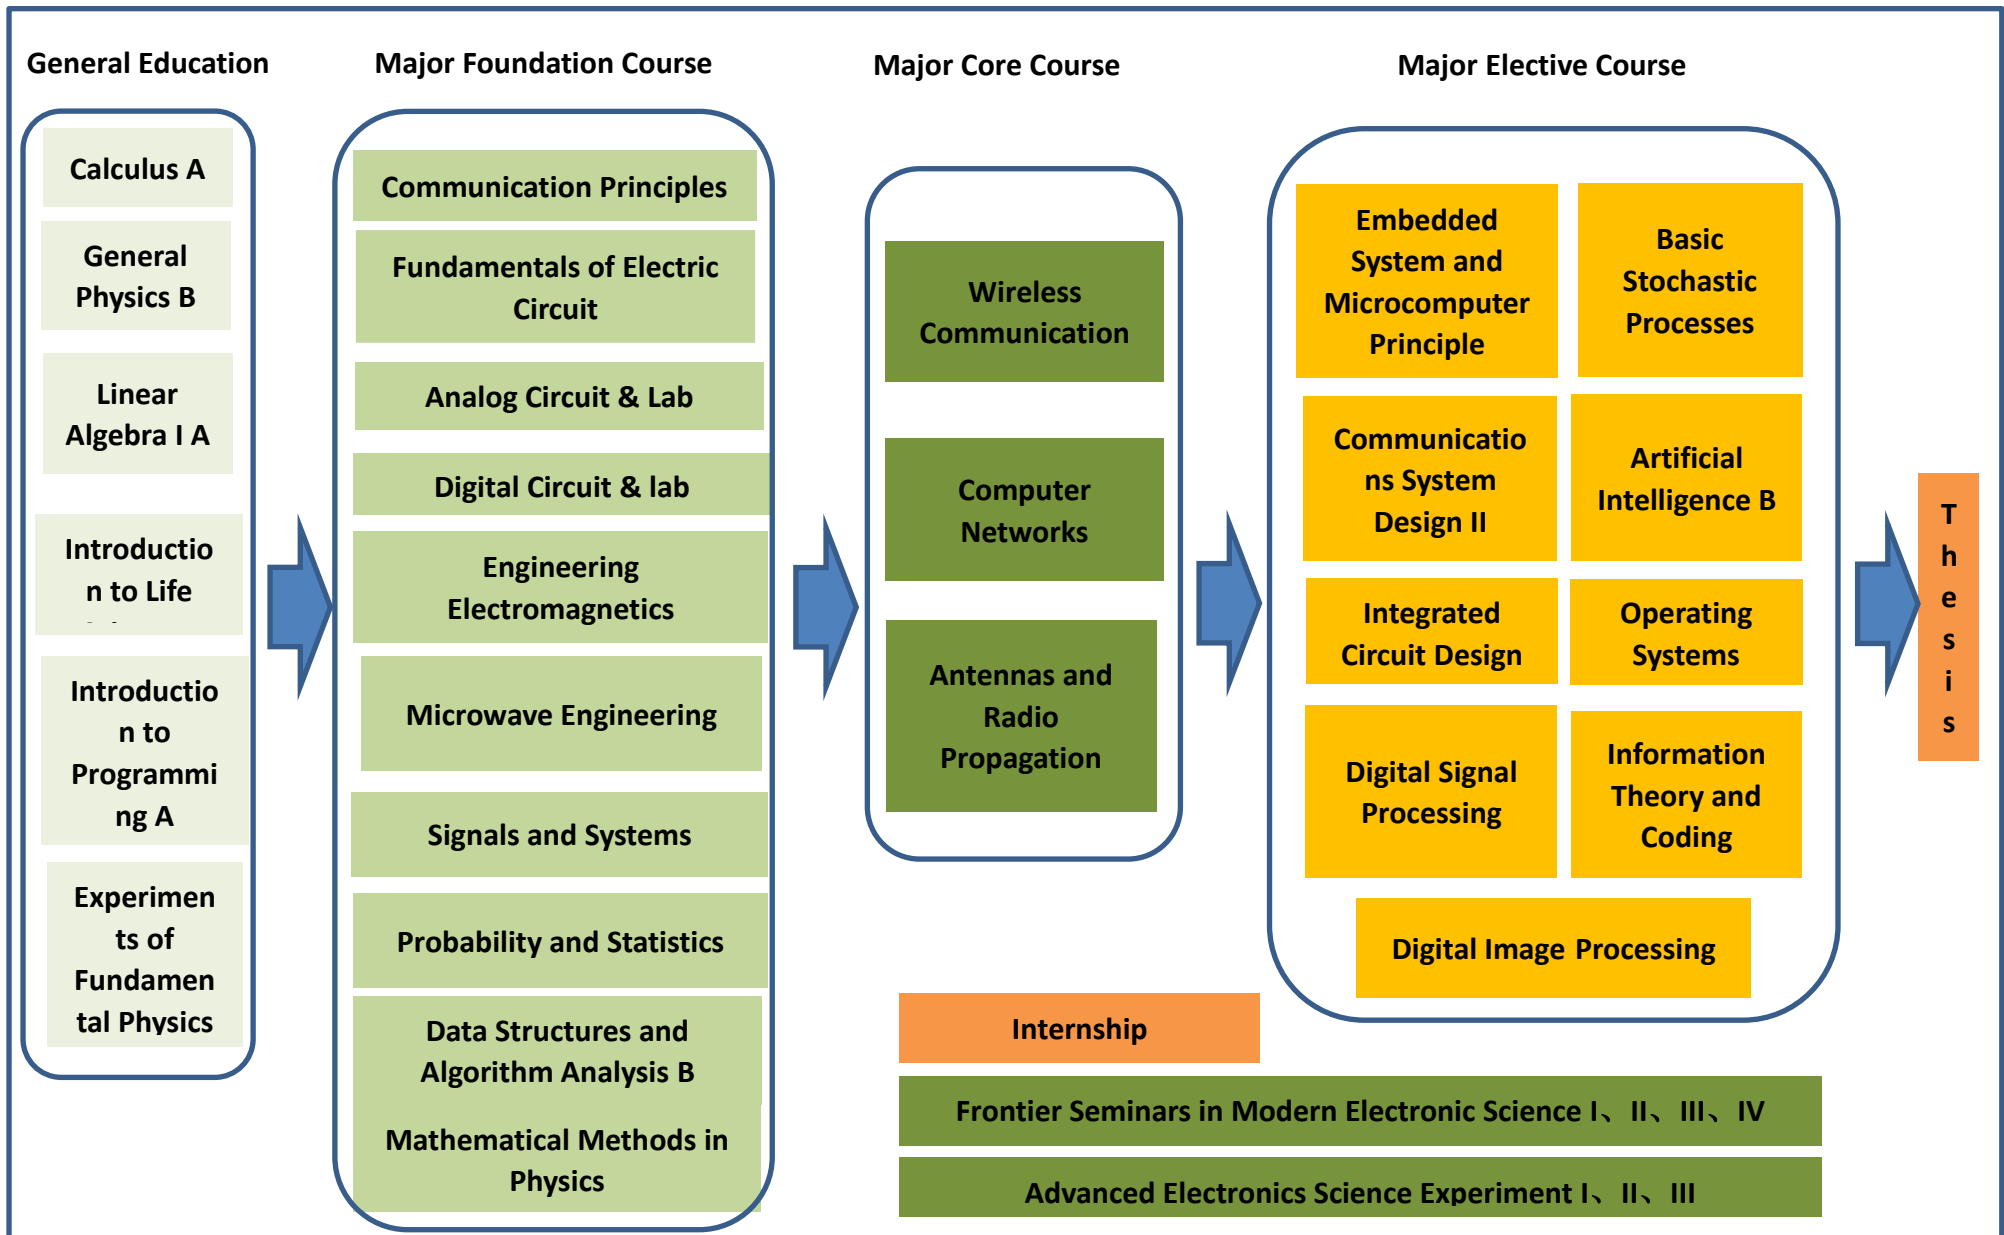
General Education

Calculus A

General Physics B

Linear Algebra I A

Introduction to Life

Introduction to Programming A

Experiments of Fundamental Physics

Major Foundation Course

Communication Principles

Fundamentals of Electric Circuit

Analog Circuit & Lab

Digital Circuit & lab

Engineering Electromagnetics

Microwave Engineering

Signals and Systems

Probability and Statistics

Data Structures and Algorithm Analysis B

Mathematical Methods in Physics

Major Core Course

Wireless Communication

Computer Networks

Antennas and Radio Propagation

Major Elective Course

Embedded System and Microcomputer Principle

Basic Stochastic Processes

Communications System Design II

Artificial Intelligence B

Integrated Circuit Design

Operating Systems

Digital Signal Processing

Information Theory and Coding

Digital Image Processing

Thesis

Internship

Frontier Seminars in Modern Electronic Science I、II、III、IV

Advanced Electronics Science Experiment I、II、III